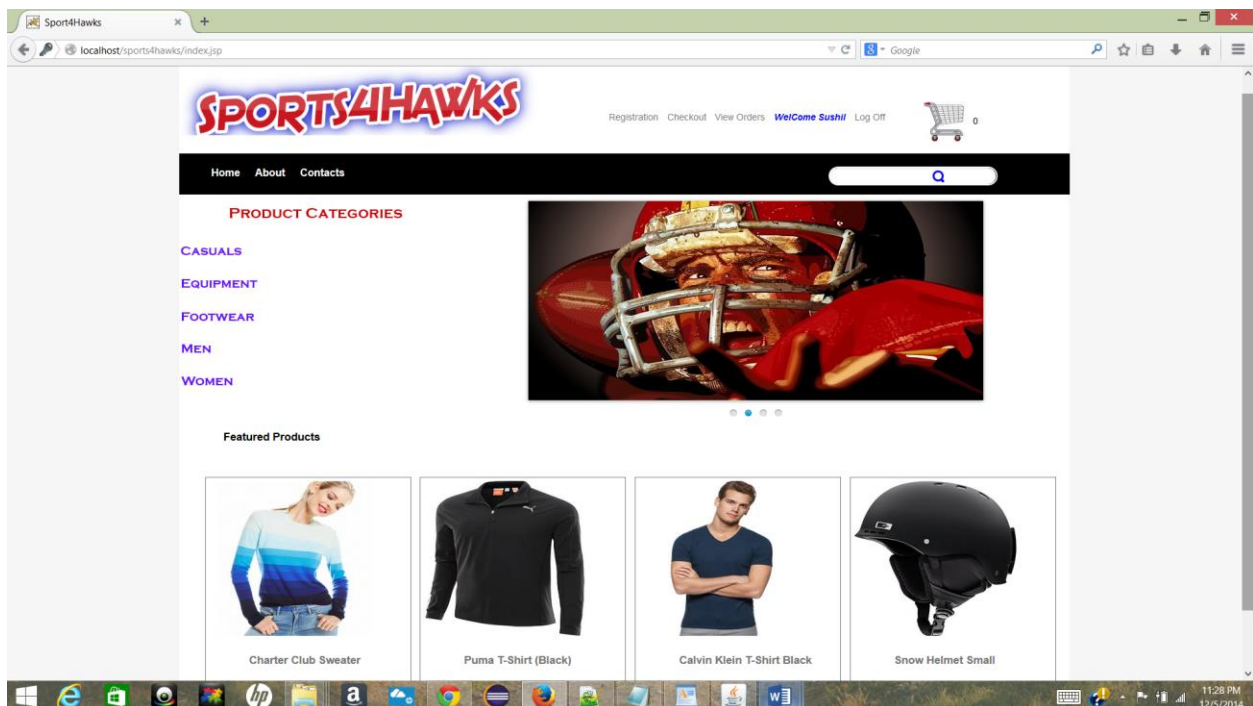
Sport4Hawks
localhost/sports4hawks/index.jsp
Google

SPORTS4HAWKS

Registration Checkout View Orders WelCome Sushil Log Off
0

Home About Contacts

PRODUCT CATEGORIES

CASUALS
EQUIPMENT
FOOTWEAR
MEN
WOMEN

Featured Products

Charter Club Sweater
Puma T-Shirt (Black)
Calvin Klein T-Shirt Black
Snow Helmet Small

11:28 PM
12/5/2014